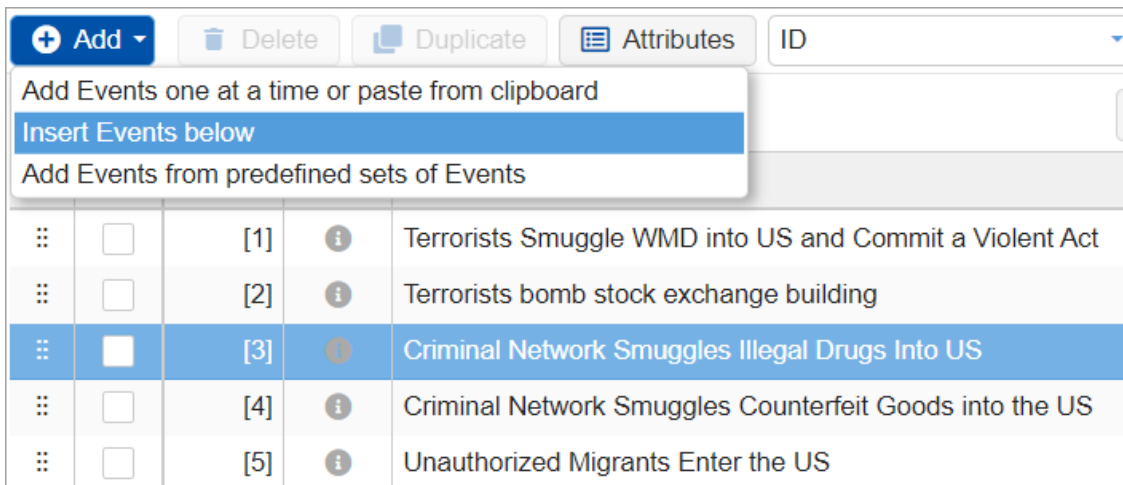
Add Delete Duplicate Attributes ID

Add Events one at a time or paste from clipboard
Insert Events below
Add Events from predefined sets of Events

| | | | | |
|---|---|---|---|---|
| ⠿ | ☐ | [1] | ℹ | Terrorists Smuggle WMD into US and Commit a Violent Act |
| ⠿ | ☐ | [2] | ℹ | Terrorists bomb stock exchange building |
| ⠿ | ☐ | [3] | ℹ | Criminal Network Smuggles Illegal Drugs Into US |
| ⠿ | ☐ | [4] | ℹ | Criminal Network Smuggles Counterfeit Goods into the US |
| ⠿ | ☐ | [5] | ℹ | Unauthorized Migrants Enter the US |